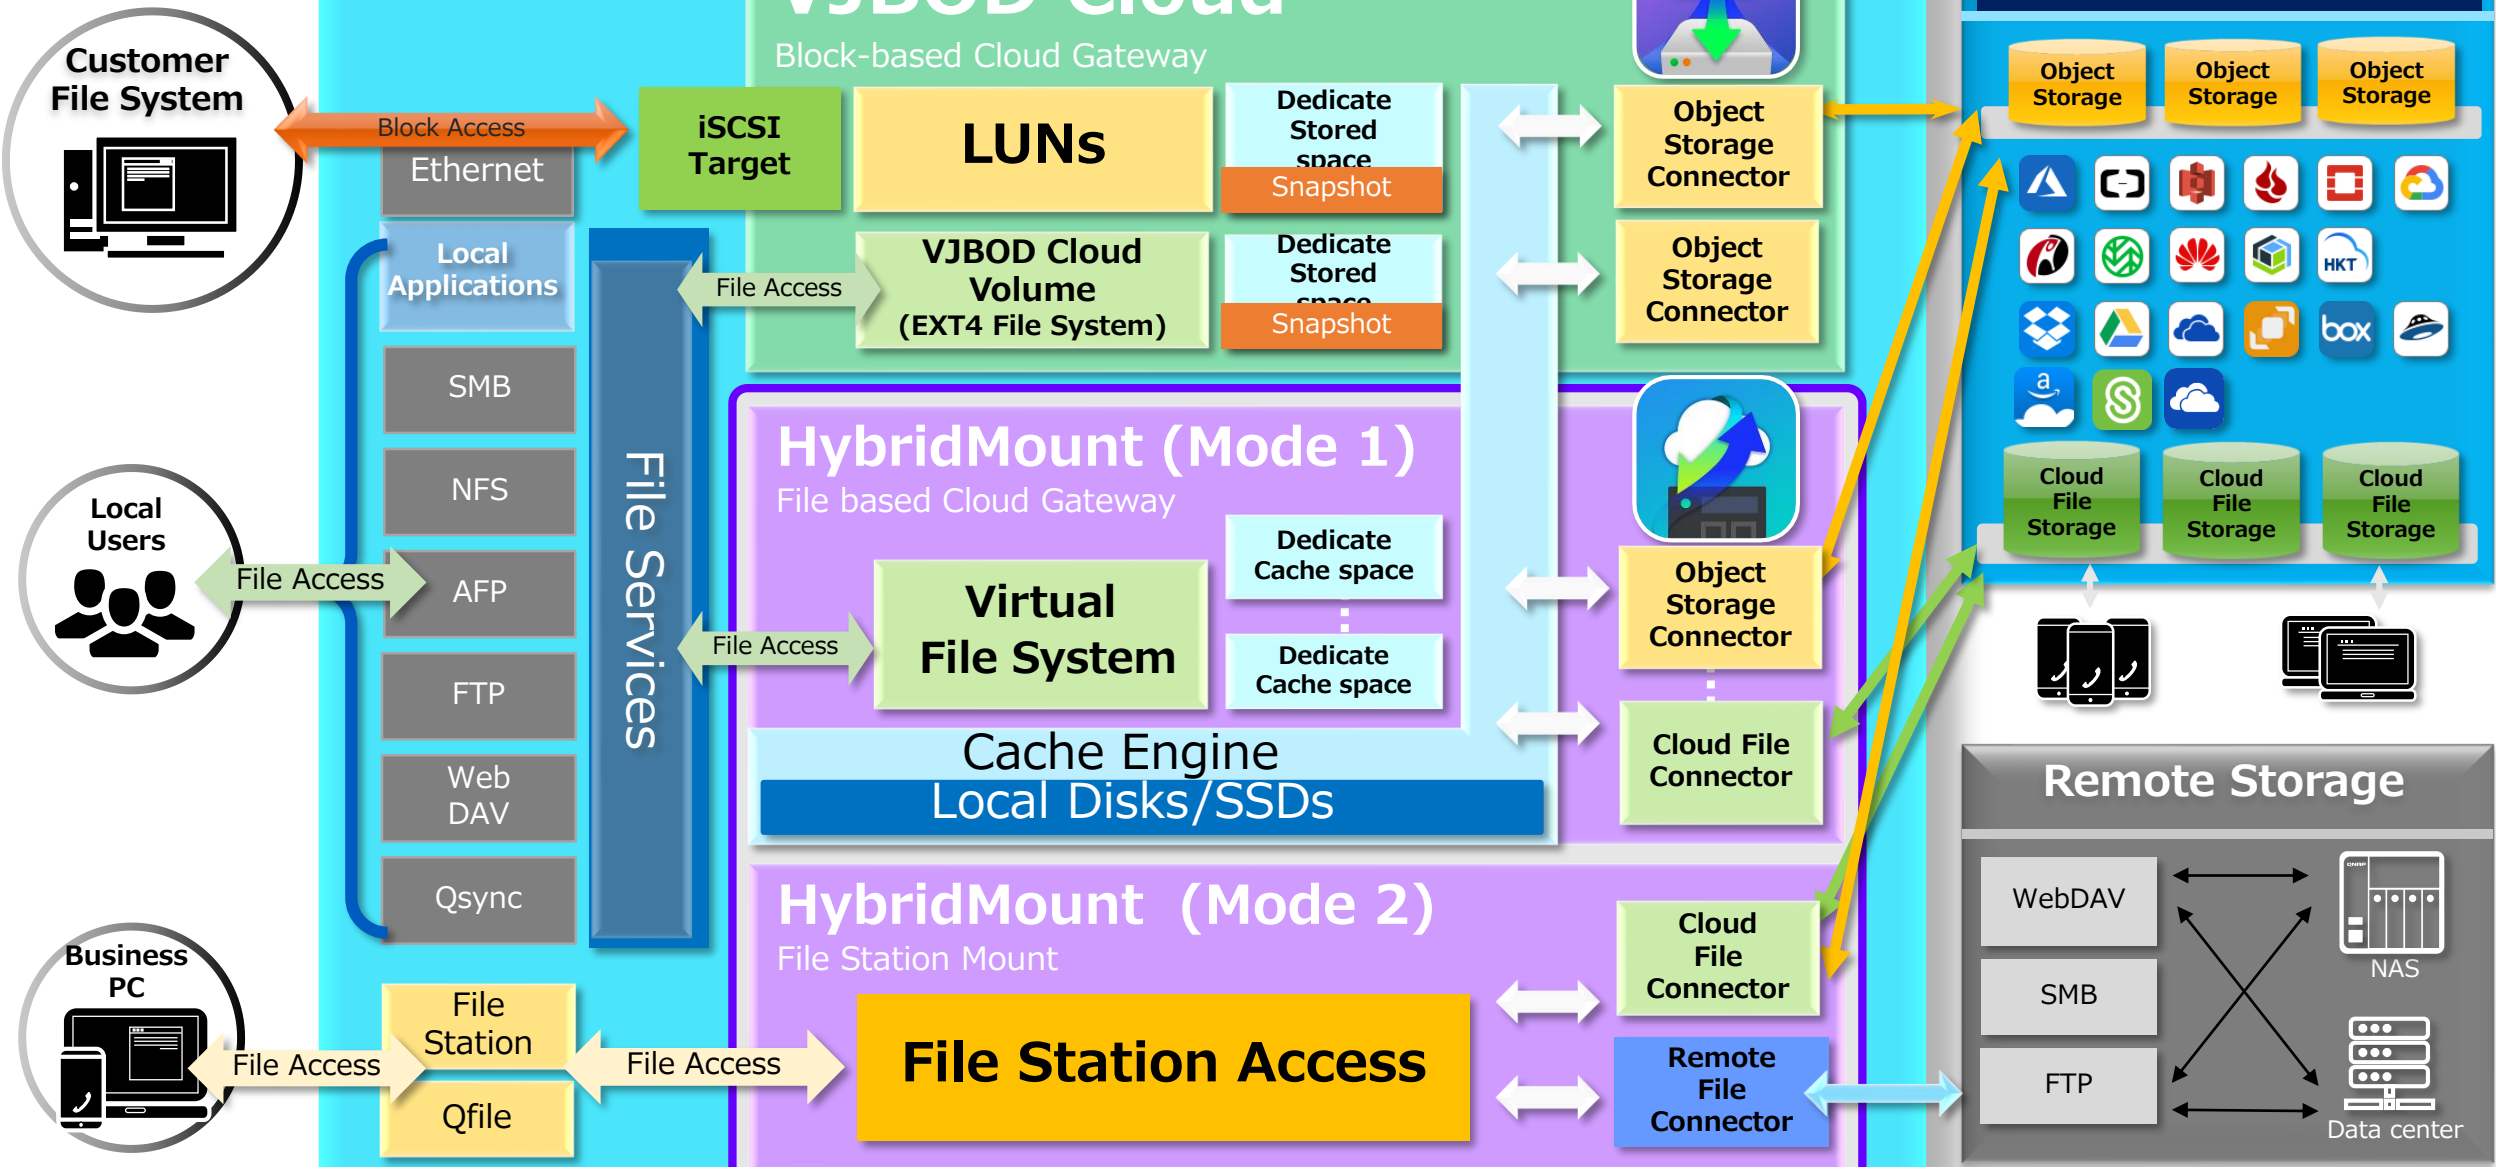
Customer File System

Block Access

Ethernet

iSCSI Target

LUNs

Dedicate Stored space

Snapshot

Object Storage Connector

Object Storage

Object Storage

Object Storage

Block-based Cloud Gateway

Local Applications

File Access

VJBOD Cloud Volume (EXT4 File System)

Dedicate Stored space

Snapshot

Object Storage Connector

SMB

NFS

File Services

HybridMount (Mode 1)

File based Cloud Gateway

Local Users

File Access

AFP

Dedicate Cache space

Virtual File System

Dedicate Cache space

Object Storage Connector

File Access

FTP

Web DAV

Cache Engine

Local Disks/SSDs

Cloud File Connector

Cloud File Storage

Cloud File Storage

Cloud File Storage

Remote Storage

Qsync

HybridMount (Mode 2)

File Station Mount

Cloud File Connector

WebDAV

NAS

SMB

Business PC

File Access

File Station

File Access

File Station Access

Remote File Connector

FTP

Qfile

Data center